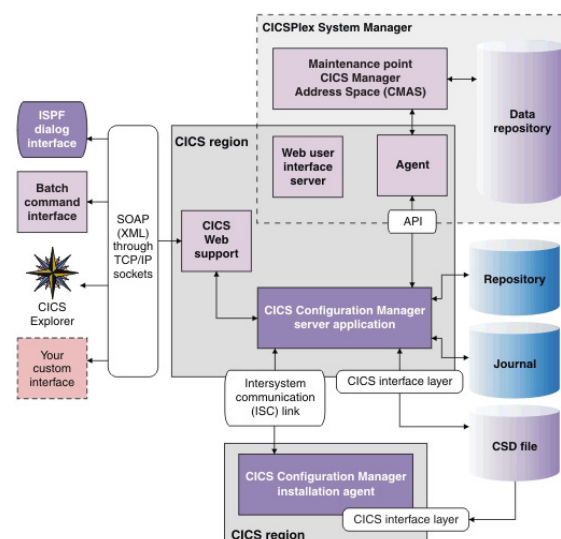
CICSPlex System Manager

Maintenance point CICS Manager Address Space (CMAS)

Data repository

CICS region

Web user interface server

Agent

API

ISPF dialog interface

Batch command interface

SOAP (XML) through TCP/IP sockets

CICS Web support

CICS Explorer

CICS Configuration Manager server application

Repository

Journal

Your custom interface

Intersystem communication (ISC) link

CICS interface layer

CSD file

CICS Configuration Manager installation agent

CICS interface layer

CICS region